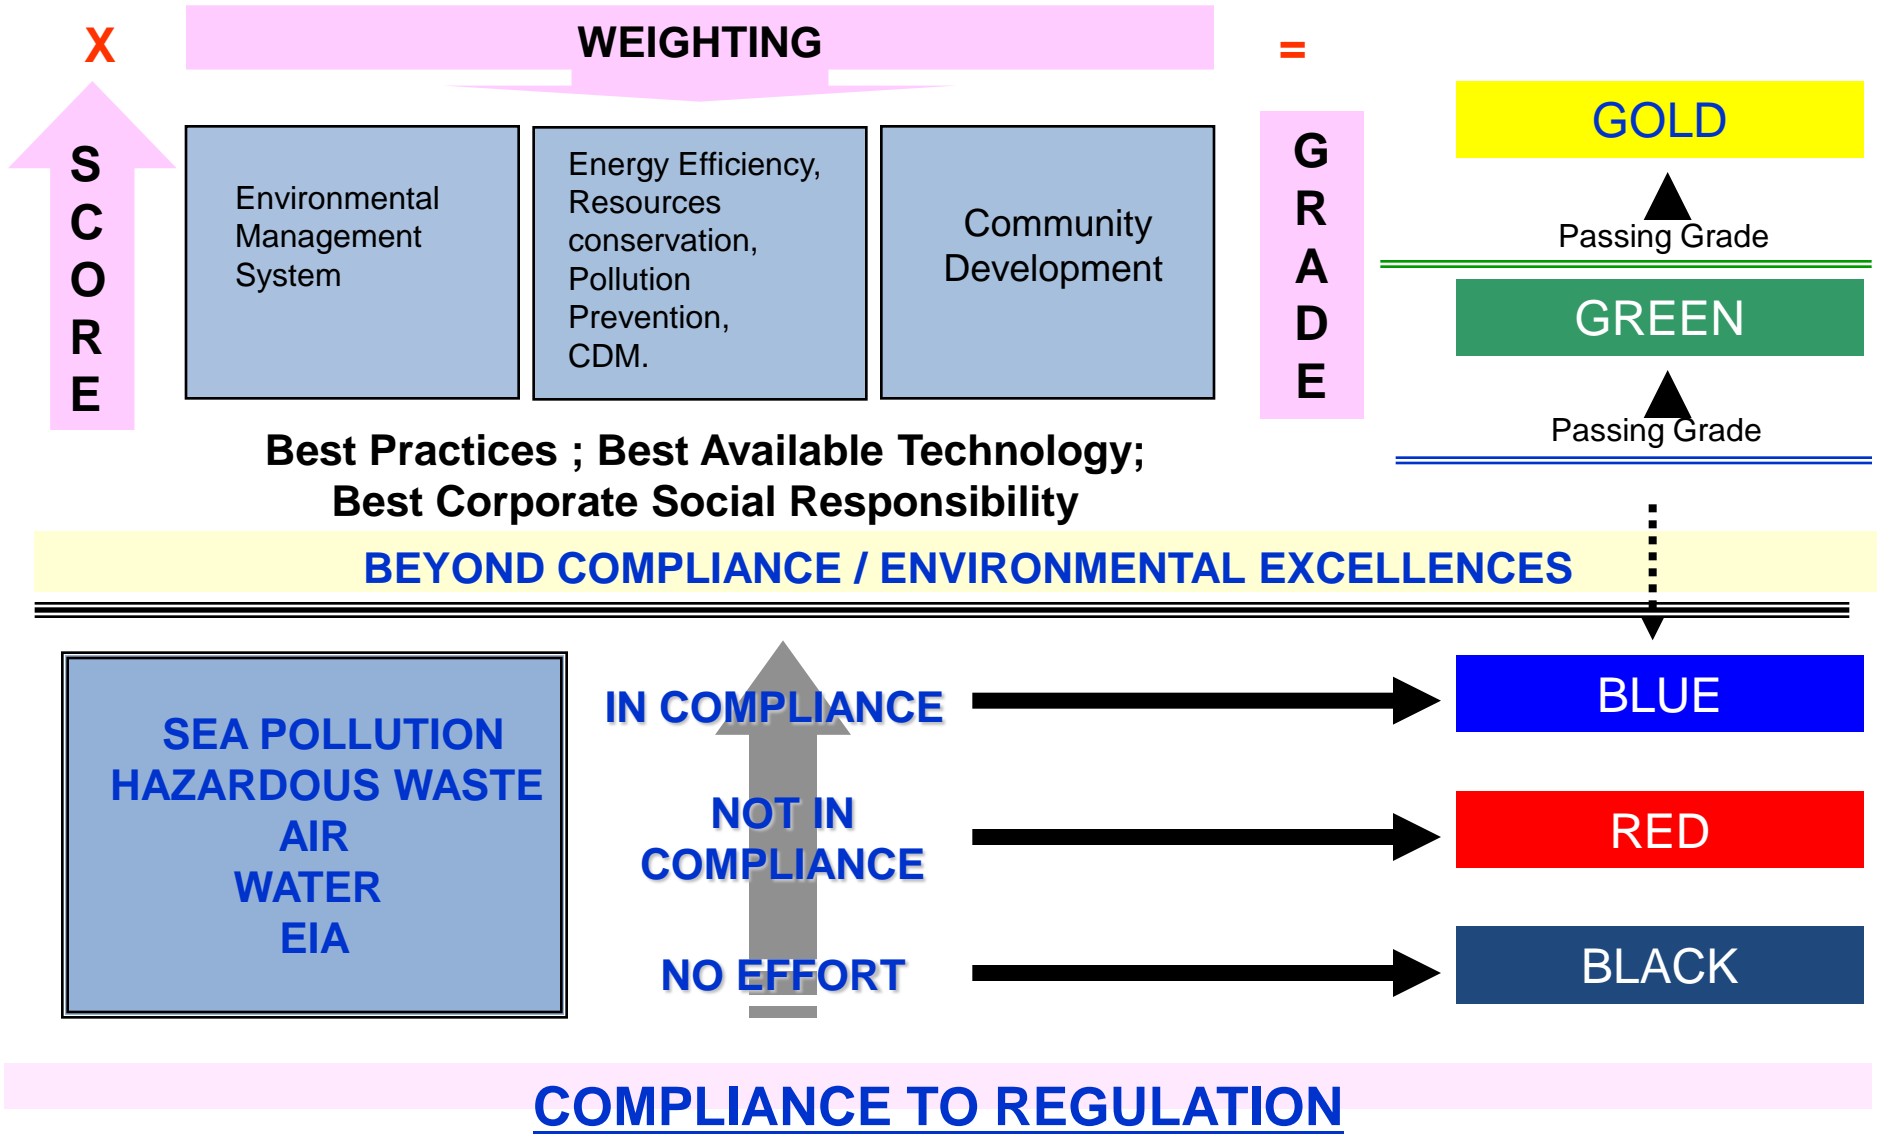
X

WEIGHTING

=

S
C
O
R
E

Environmental Management System

Energy Efficiency, Resources conservation, Pollution Prevention, CDM.

Community Development

G
R
A
D
E

GOLD

Passing Grade

GREEN

Passing Grade

Best Practices ; Best Available Technology; Best Corporate Social Responsibility

BEYOND COMPLIANCE / ENVIRONMENTAL EXCELLENCES

SEA POLLUTION
HAZARDOUS WASTE
AIR
WATER
EIA

IN COMPLIANCE

BLUE

NOT IN COMPLIANCE

RED

NO EFFORT

BLACK

COMPLIANCE TO REGULATION